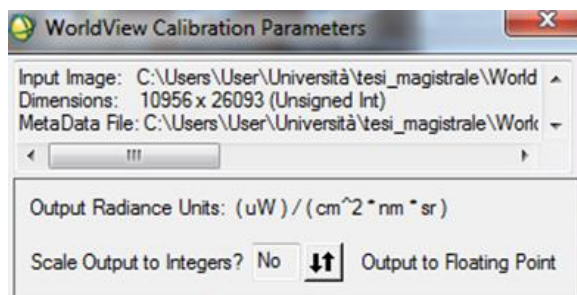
WorldView Calibration Parameters

Input Image: C:\Users\User\Università\tesi_magistrale\World
Dimensions: 10956 x 26093 (Unsigned Int)
MetaData File: C:\Users\User\Università\tesi_magistrale\Worl

Output Radiance Units: (uW) / (cm^2 * nm * sr)

Scale Output to Integers? No Output to Floating Point